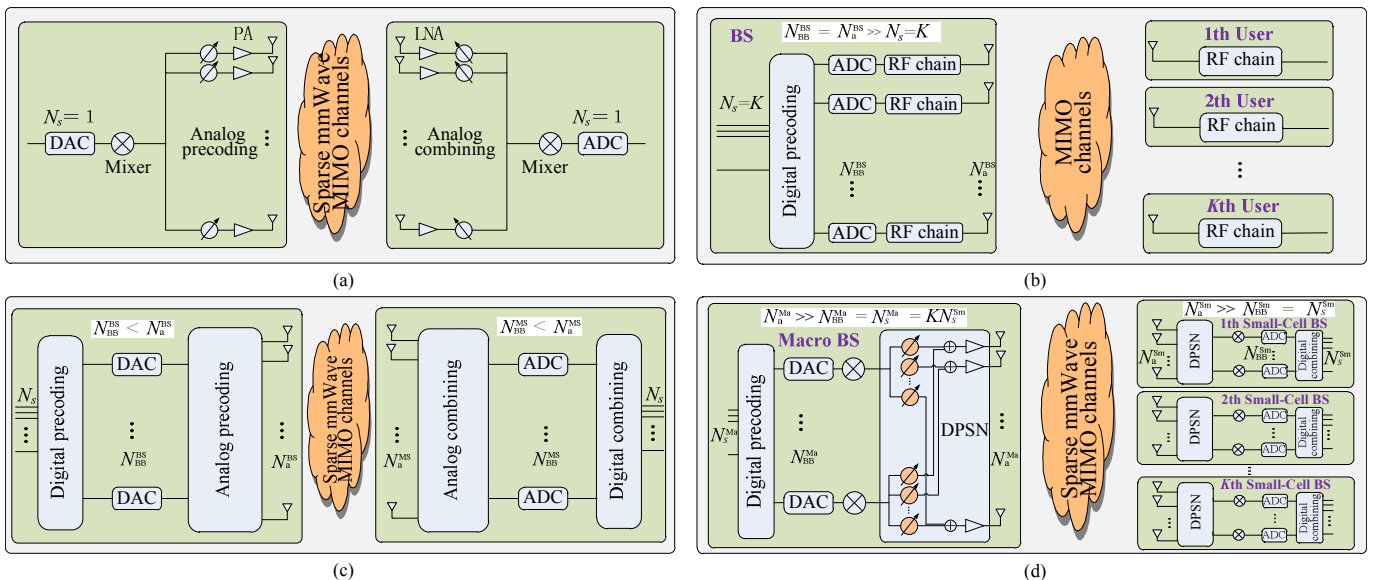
PA

$N_s = 1$

DAC

Mixer

Analog precoding

Sparse mmWave MIMO channels

LNA

Analog combining

$N_s = 1$

Mixer

ADC

(a)

BS

$N_{\mathrm{BB}}^{\mathrm{BS}} = N_{\mathrm{a}}^{\mathrm{BS}} >> N_s = K$

$N_s = K$

Digital precoding

ADC

RF chain

ADC

RF chain

$N_{\mathrm{BB}}^{\mathrm{BS}}$

$N_{\mathrm{a}}^{\mathrm{BS}}$

ADC

RF chain

MIMO channels

1th User

RF chain

2th User

RF chain

Kth User

RF chain

(b)

$N_{\mathrm{BB}}^{\mathrm{BS}} < N_{\mathrm{a}}^{\mathrm{BS}}$

$N_s$

Digital precoding

DAC

$N_{\mathrm{BB}}^{\mathrm{BS}}$

DAC

Analog precoding

$N_{\mathrm{a}}^{\mathrm{BS}}$

Sparse mmWave MIMO channels

$N_{\mathrm{BB}}^{\mathrm{MS}} < N_{\mathrm{a}}^{\mathrm{MS}}$

$N_{\mathrm{a}}^{\mathrm{MS}}$

Analog combining

ADC

$N_{\mathrm{BB}}^{\mathrm{MS}}$

ADC

Digital combining

$N_s$

(c)

$N_{\mathrm{a}}^{\mathrm{Ma}} >> N_{\mathrm{BB}}^{\mathrm{Ma}} = N_s^{\mathrm{Ma}} = KN_s^{\mathrm{Sm}}$

Macro BS

Digital precoding

$N_s^{\mathrm{Ma}}$

DAC

$N_{\mathrm{BB}}^{\mathrm{Ma}}$

DAC

DPSN

$N_{\mathrm{a}}^{\mathrm{Ma}}$

Sparse mmWave MIMO channels

$N_{\mathrm{a}}^{\mathrm{Sm}} >> N_{\mathrm{BB}}^{\mathrm{Sm}} = N_s^{\mathrm{Sm}}$

1th Small-Cell BS

$N_{\mathrm{a}}^{\mathrm{Sm}}$

DPSN

ADC

$N_{\mathrm{BB}}^{\mathrm{Sm}}$

ADC

Digital combining

$N_s^{\mathrm{Sm}}$

2th Small-Cell BS

DPSN

ADC

ADC

Digital combining

Kth Small-Cell BS

DPSN

ADC

ADC

Digital combining

(d)